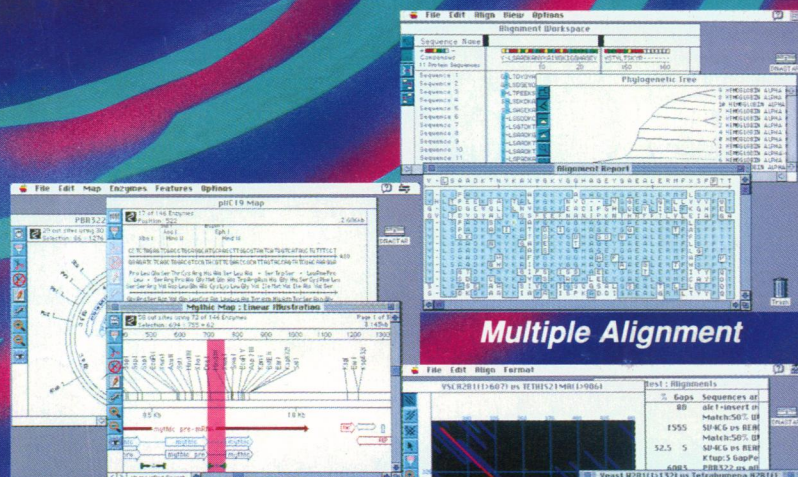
File Edit Align View Options

Alignment Workspace

Sequence Name

Consensus

11 Protein Sequences

Sequence 1

Sequence 2

Sequence 3

Sequence 4

Sequence 5

Sequence 6

Sequence 7

Sequence 8

Sequence 9

Sequence 10

Sequence 11

Phylogenetic Tree

HEMOGLOBIN ALPHA

HEMOGLOBIN ALPHA

HEMOGLOBIN ALPHA

HEMOGLOBIN ALPHA

HEMOGLOBIN ALPHA

Alignment Report

File Edit Map Enzymes Features Options

PBR322

pUC19 Map

2 Kb

Mythic Map : Linear Illustration

Page 1 of 1

500

600

700

800

900

1000

1100

1200

1300

8.5 Kb

1.0 Kb

mythic pre-mRNA

mythic

Multiple Alignment

File Edit Align Format

test : Alignments

% Gaps Sequences

Match:50%

SU4C6 vs REHC

Match:50%

SU4C6 vs REHC

PBR322 vs

Yeast